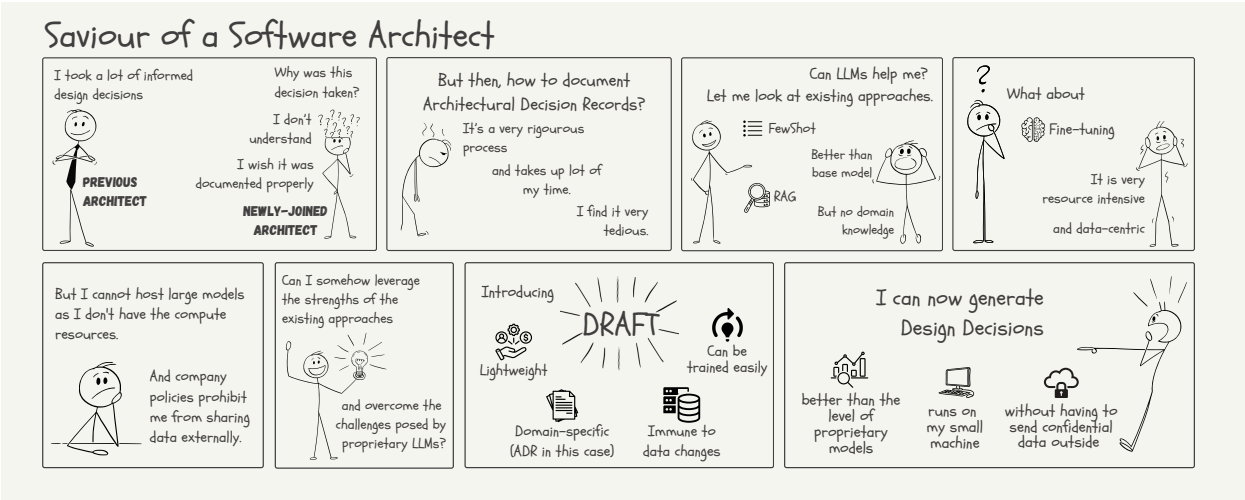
Saviour of a Software Architect

I took a lot of informed design decisions

Why was this decision taken?

I don't understand ???

I wish it was documented properly

PREVIOUS ARCHITECT

NEWLY-JOINED ARCHITECT

But then, how to document Architectural Decision Records?

It's a very rigourous process

and takes up lot of my time.

I find it very tedious.

Can LLMs help me? Let me look at existing approaches.

FewShot

Better than base model

RAG

But no domain knowledge

?

What about

Fine-tuning

It is very resource intensive

and data-centric

But I cannot host large models as I don't have the compute resources.

And company policies prohibit me from sharing data externally.

Can I somehow leverage the strengths of the existing approaches

and overcome the challenges posed by proprietary LLMs?

Introducing

DRAFT

Lightweight

Can be trained easily

Domain-specific (ADR in this case)

Immune to data changes

I can now generate Design Decisions

better than the level of proprietary models

runs on my small machine

without having to send confidential data outside